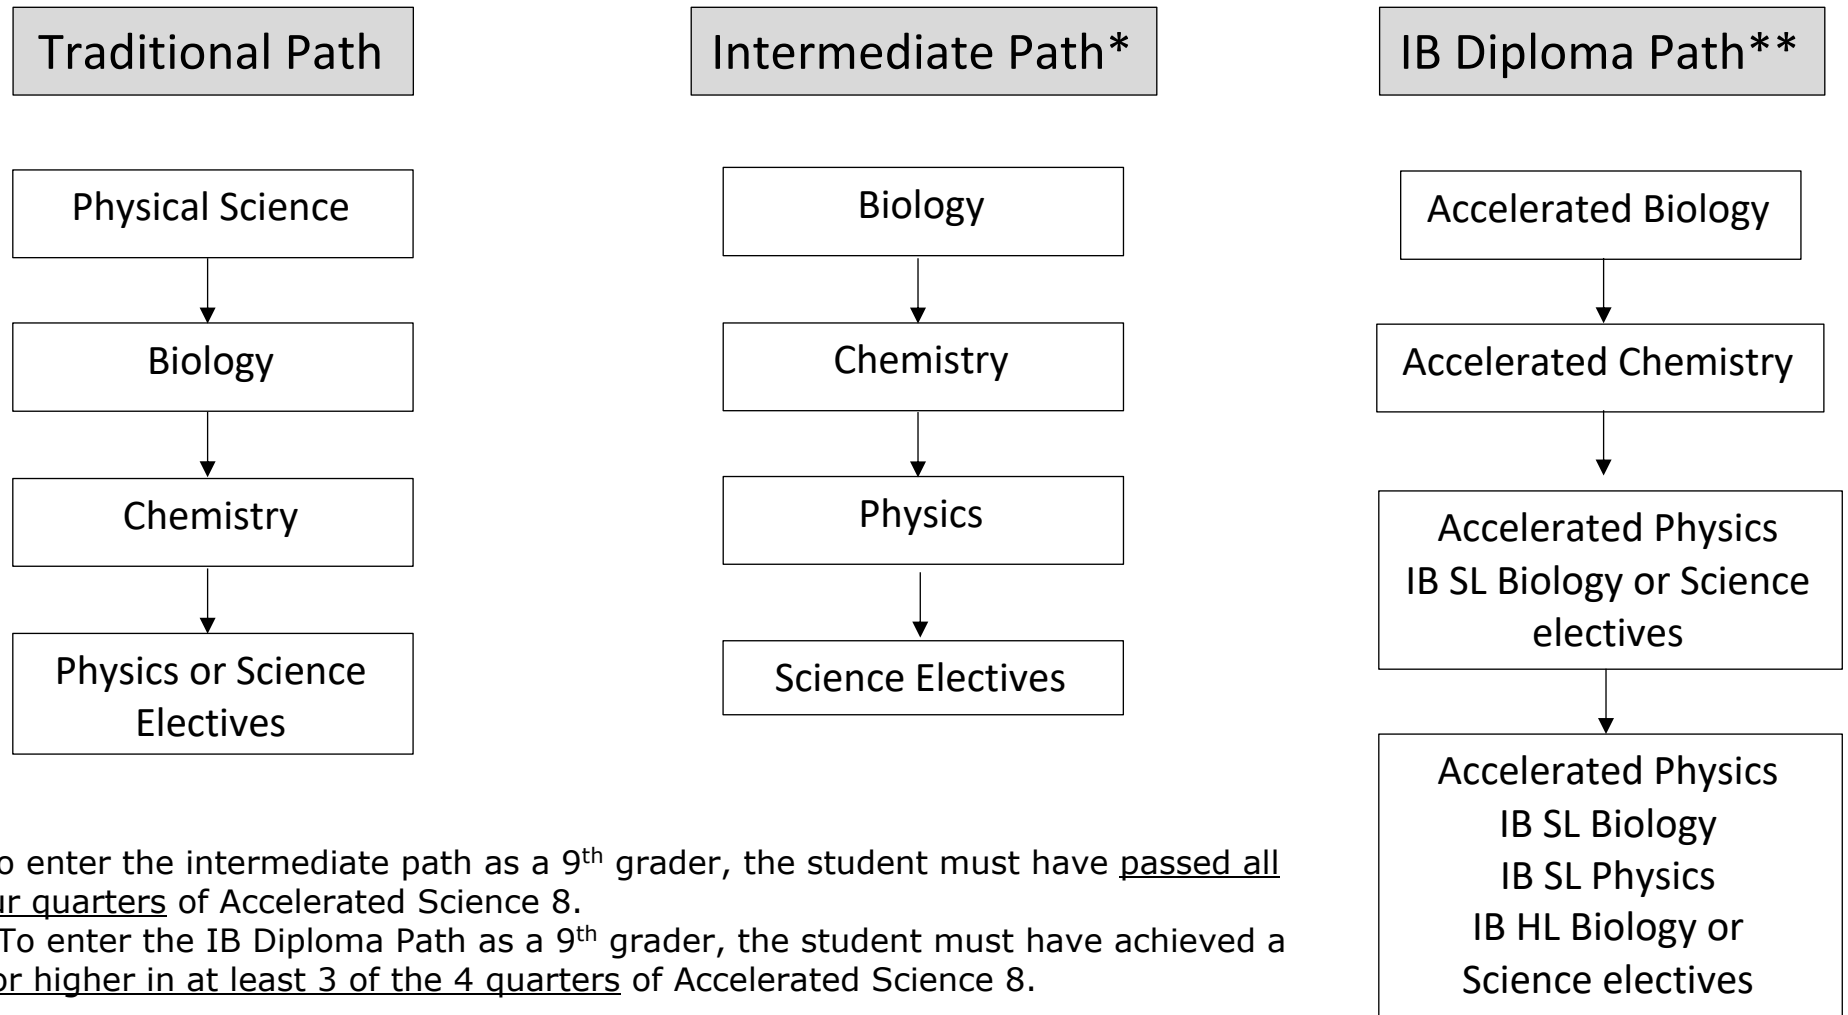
Traditional Path

Physical Science

Biology

Chemistry

Physics or Science Electives

Intermediate Path*

Biology

Chemistry

Physics

Science Electives

IB Diploma Path**

Accelerated Biology

Accelerated Chemistry

Accelerated Physics
IB SL Biology or Science electives

Accelerated Physics
IB SL Biology
IB SL Physics
IB HL Biology or
Science electives

o enter the intermediate path as a 9$^{th}$ grader, the student must have passed all ur quarters of Accelerated Science 8.
To enter the IB Diploma Path as a 9$^{th}$ grader, the student must have achieved a or higher in at least 3 of the 4 quarters of Accelerated Science 8.